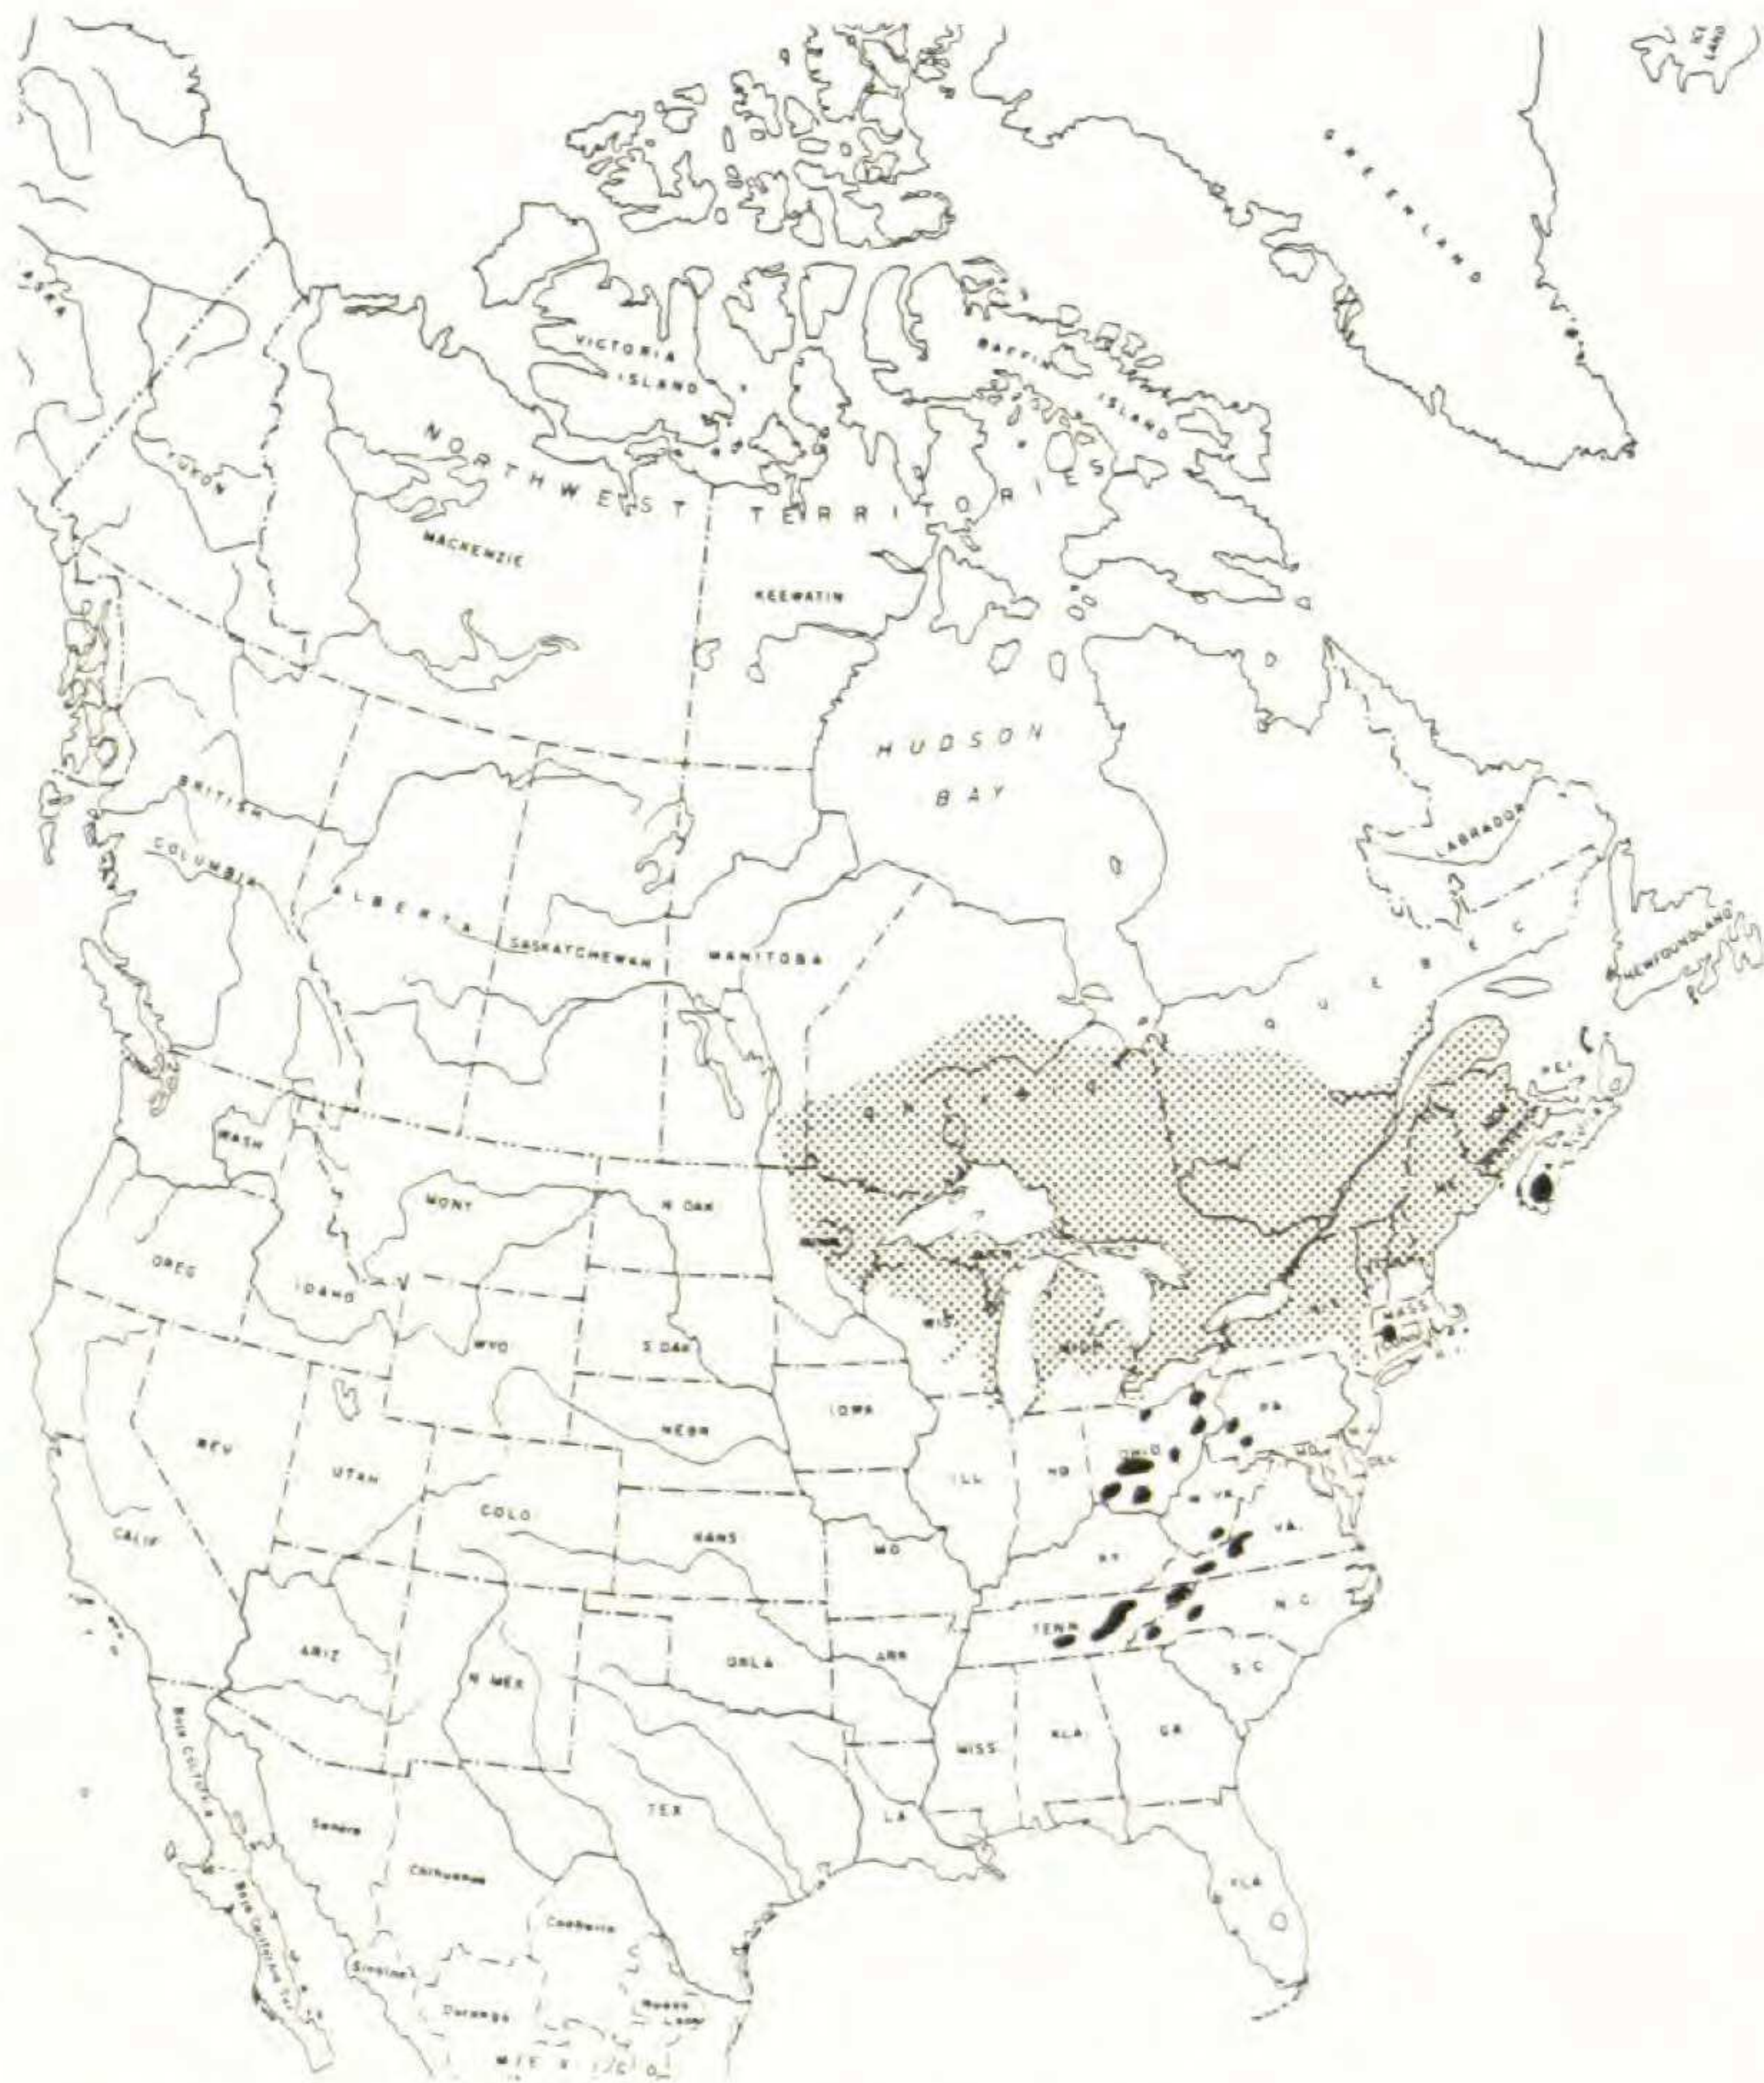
GREENLAND

VICTORIA ISLAND

BAFFIN ISLAND

NORTHWEST TERRITORIES

YUKON

MACKENZIE

KEEWATIN

HUDSON BAY

LABRADOR

BRITISH COLUMBIA

ALBERTA

SASKATCHEWAN

MANITOBA

QUEBEC

NEWFOUNDLAND

ONTARIO

P.E.I.

N.S.

N.B.

ME.

WASH

MONT

N. DAK.

OREG

IDAHO

WYO

S. DAK

MINN

WIS

MICH

N.Y.

MASS

NEBR

IOWA

PA.

NEV

UTAH

COLO

ILL

IND

OHIO

W. VA.

MD

DEL

CALIF

KANS

MO

KY

VA.

N.C.

TENN

ARIZ

N. MEX

OKLA

ARK

S.C.

MISS

ALA

GA

TEX

LA

FLA

Baja California

Sonora

Chihuahua

Coahuila

Sinaloa

Durango

Nuevo Leon

MEXICO